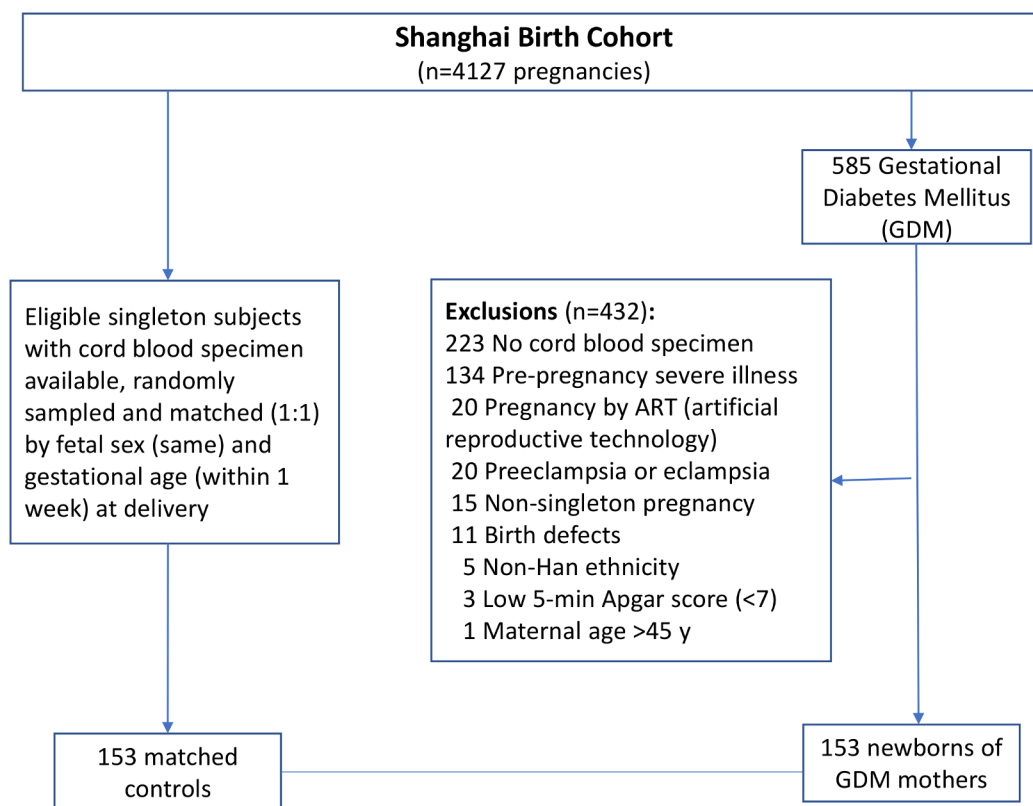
**Shanghai Birth Cohort**
(n=4127 pregnancies)

585 Gestational Diabetes Mellitus (GDM)

Eligible singleton subjects with cord blood specimen available, randomly sampled and matched (1:1) by fetal sex (same) and gestational age (within 1 week) at delivery

**Exclusions** (n=432):
223 No cord blood specimen
134 Pre-pregnancy severe illness
20 Pregnancy by ART (artificial reproductive technology)
20 Preeclampsia or eclampsia
15 Non-singleton pregnancy
11 Birth defects
5 Non-Han ethnicity
3 Low 5-min Apgar score (<7)
1 Maternal age >45 y

153 matched controls

153 newborns of GDM mothers